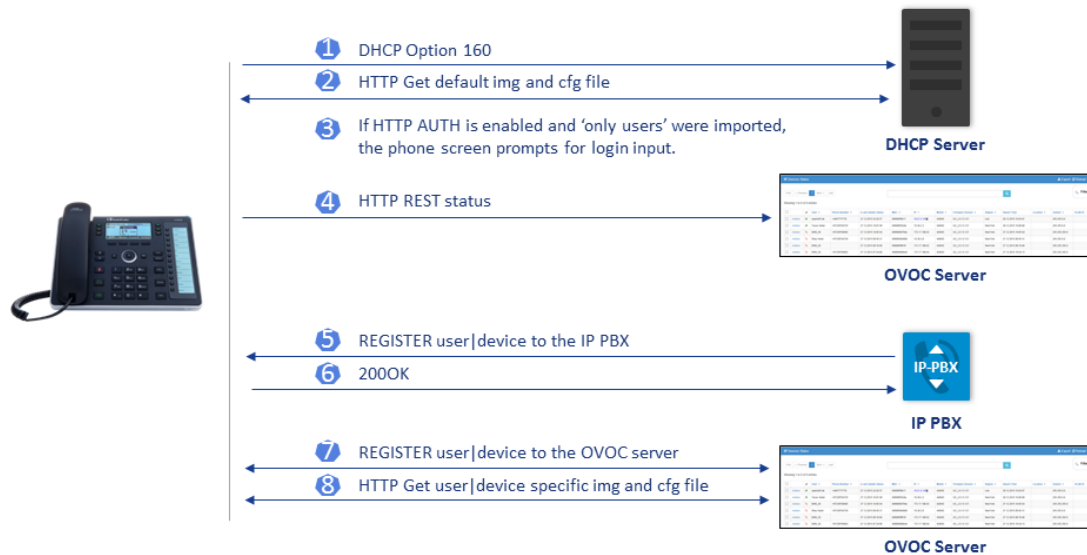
1 DHCP Option 160

2 HTTP Get default img and cfg file

3 If HTTP AUTH is enabled and 'only users' were imported, the phone screen prompts for login input.

DHCP Server

4 HTTP REST status

OVOC Server

5 REGISTER user|device to the IP PBX

6 200OK

IP-PBX

IP PBX

7 REGISTER user|device to the OVOC server

8 HTTP Get user|device specific img and cfg file

OVOC Server